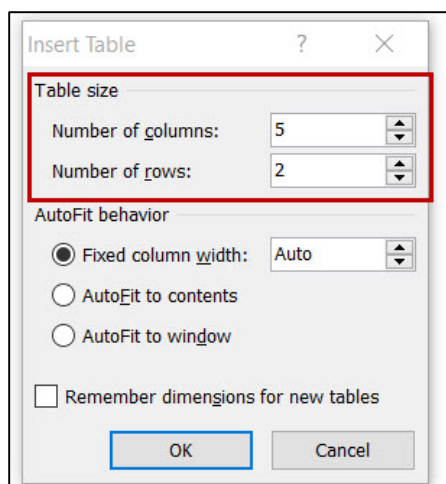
Insert Table ? X

Table size

Number of columns: 5

Number of rows: 2

AutoFit behavior

Fixed column width: Auto

AutoFit to contents

AutoFit to window

Remember dimensions for new tables

OK

Cancel